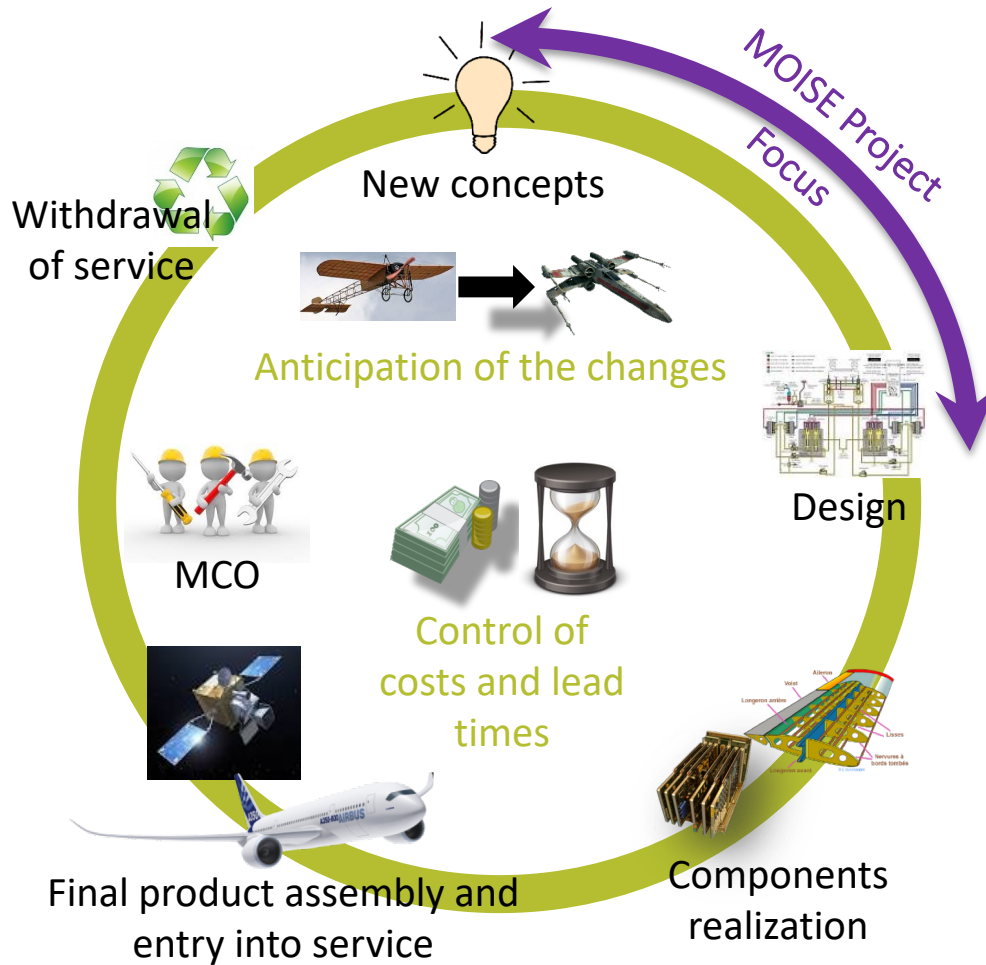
MOISE Project Focus

New concepts

Withdrawal of service

Anticipation of the changes

Design

MCO

Control of costs and lead times

Volet
Aileron
Longeron arrière
Lisses
Nervures à bords tombés
Longeron avant
Bord d'attaque

AIRBUS

Final product assembly and entry into service

Components realization